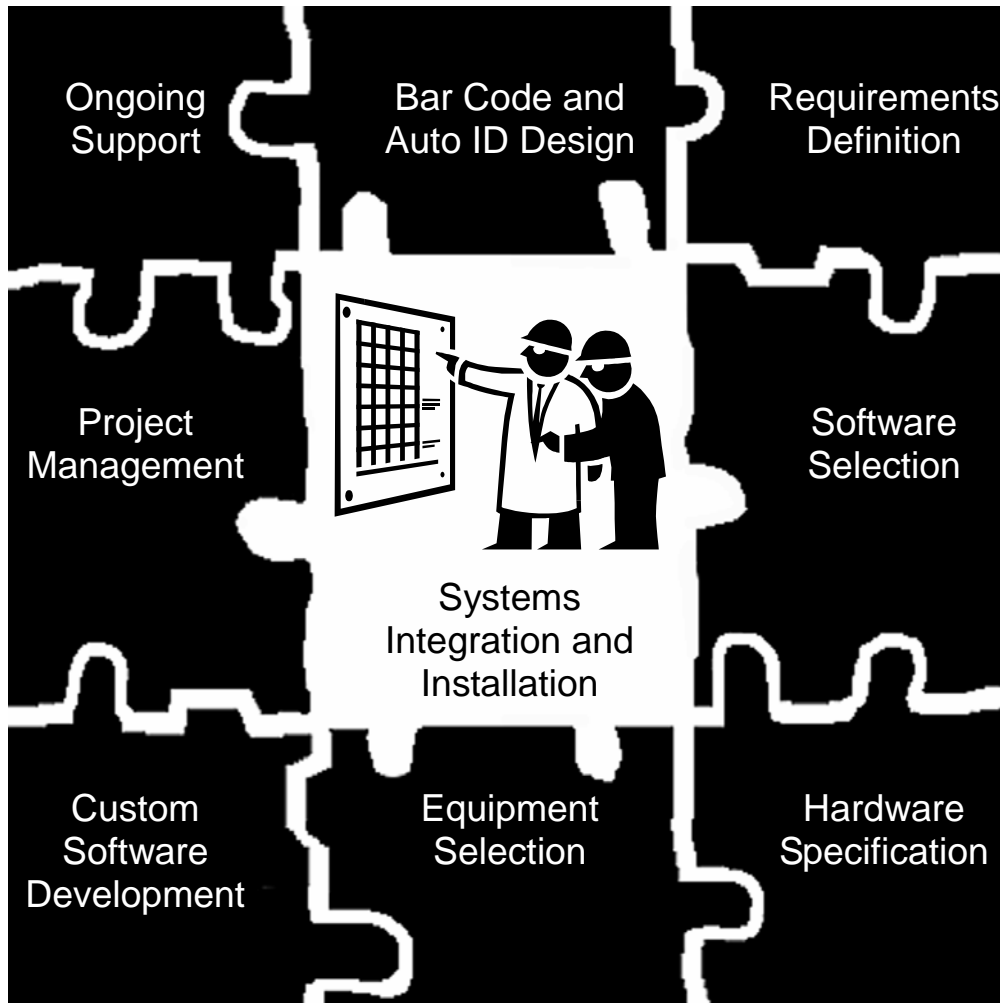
Ongoing Support

Bar Code and Auto ID Design

Requirements Definition

Project Management

Software Selection

Systems Integration and Installation

Custom Software Development

Equipment Selection

Hardware Specification